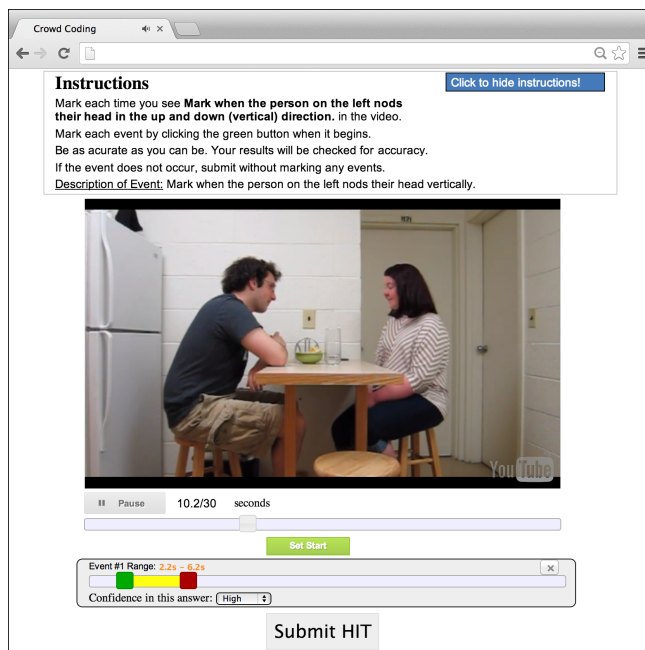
Crowd Coding

Instructions

Click to hide instructions!

Mark each time you see **Mark when the person on the left nods their head in the up and down (vertical) direction.** in the video.

Mark each event by clicking the green button when it begins.

Be as acurate as you can be. Your results will be checked for accuracy.

If the event does not occur, submit without marking any events.

Description of Event: Mark when the person on the left nods their head vertically.

YouTube

Pause 10.2/30 seconds

Set Start

Event #1 Range: 2.2s – 6.2s

Confidence in this answer: High

Submit HIT